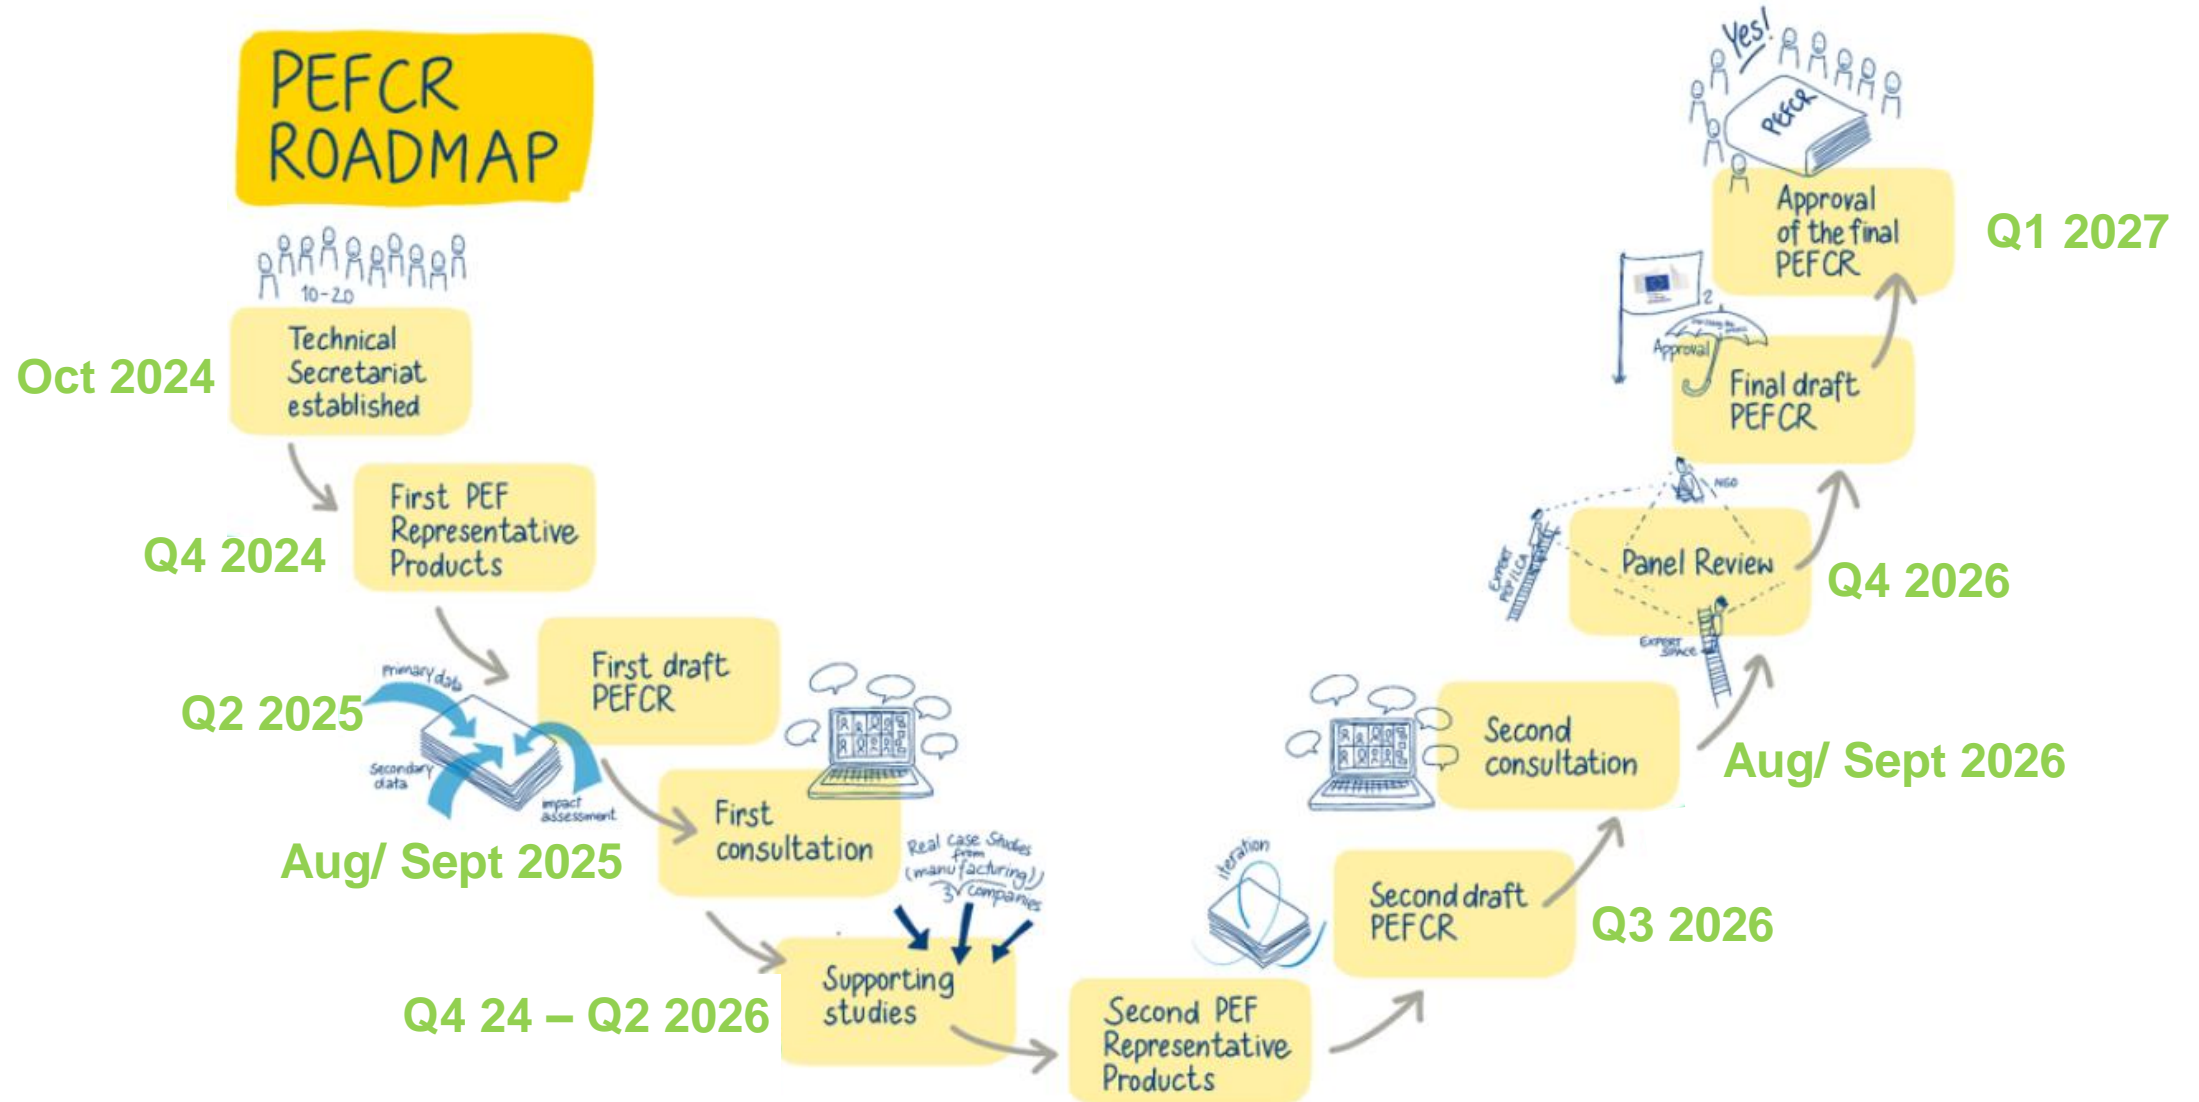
PEFCR ROADMAP

10-20

Oct 2024
Technical Secretariat established

Q4 2024
First PEF Representative Products

Q2 2025
primary data
secondary data
impact assessment
First draft PEFCR

Aug/ Sept 2025
First consultation

Real case studies from (manufacturing) 3 companies

Q4 24 – Q2 2026
Supporting studies

iteration
Second PEF Representative Products

Second draft PEFCR
Q3 2026

Second consultation
Aug/ Sept 2026

Expert
NGO
Expert
Panel Review
Q4 2026

Approval
2
Final draft PEFCR

Yes!
PEFCR
Approval of the final PEFCR
Q1 2027